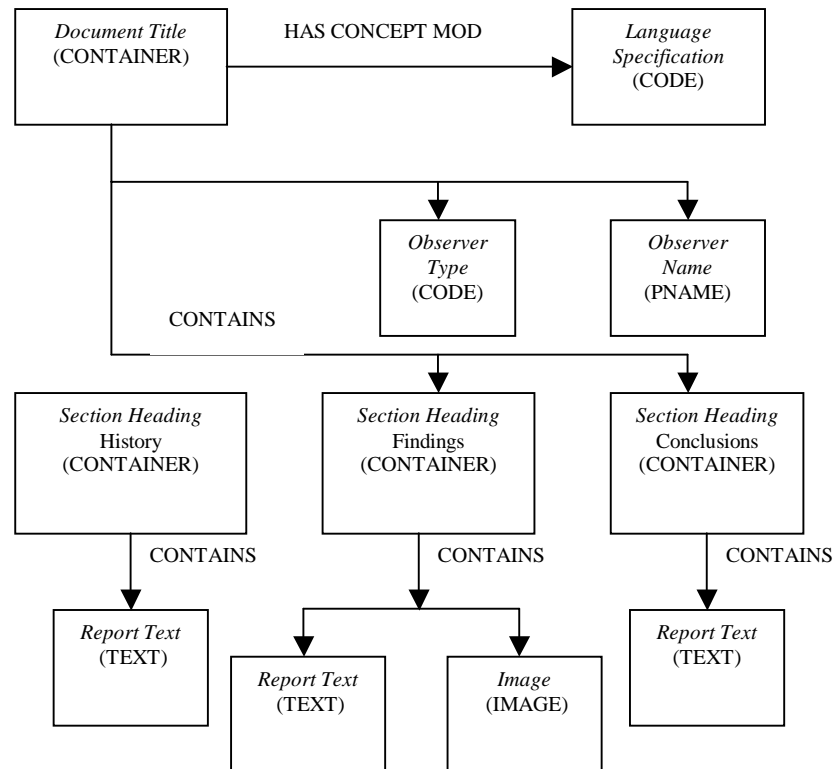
Document Title
(CONTAINER)

HAS CONCEPT MOD

Language Specification
(CODE)

Observer Type
(CODE)

Observer Name
(PNAME)

CONTAINS

Section Heading
History
(CONTAINER)

Section Heading
Findings
(CONTAINER)

Section Heading
Conclusions
(CONTAINER)

CONTAINS

CONTAINS

CONTAINS

Report Text
(TEXT)

Report Text
(TEXT)

Image
(IMAGE)

Report Text
(TEXT)